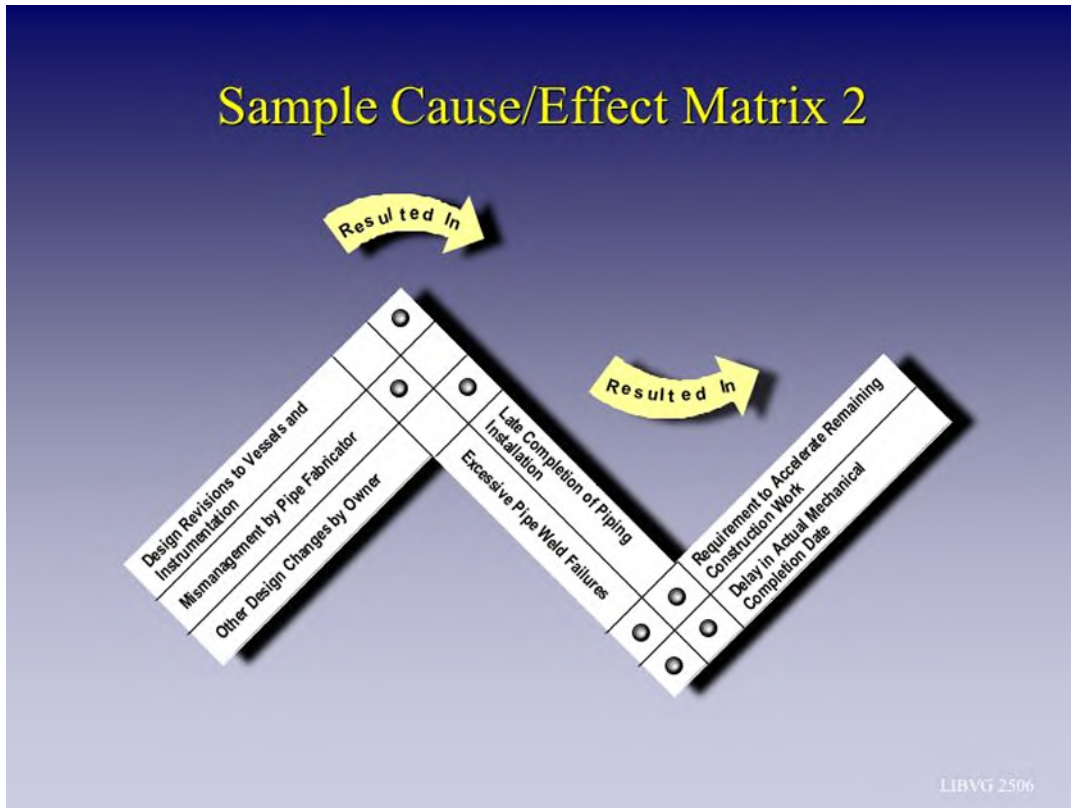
Sample Cause/Effect Matrix 2

Resulted In

Design Revisions to Vessels and Instrumentation

Mismanagement by Pipe Fabricator

Other Design Changes by Owner

Resulted In

Late Completion of Piping Installation

Excessive Pipe Weld Failures

Requirement to Accelerate Remaining Construction Work

Delay in Actual Mechanical Completion Date

LIBVG 2506